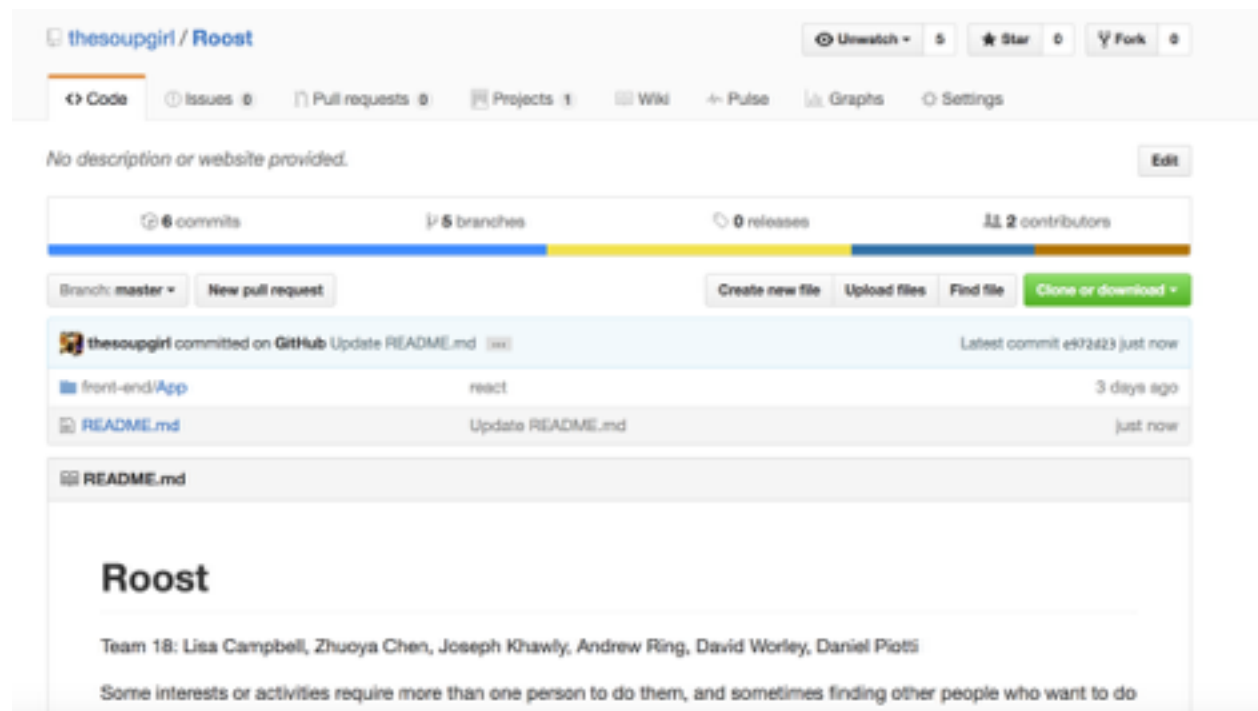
thesoupgirl / Roost

Unwatch 5 Star 0 Fork 0

<> Code Issues 0 Pull requests 0 Projects 1 Wiki Pulse Graphs Settings

No description or website provided.

Edit

6 commits 5 branches 0 releases 2 contributors

Branch: master New pull request Create new file Upload files Find file Clone or download

thesoupgirl committed on GitHub Update README.md ... Latest commit e972d23 just now

front-end/App react 3 days ago

README.md Update README.md just now

README.md

Roost

Team 18: Lisa Campbell, Zhuoya Chen, Joseph Khawly, Andrew Ring, David Worley, Daniel Piotti

Some interests or activities require more than one person to do them, and sometimes finding other people who want to do